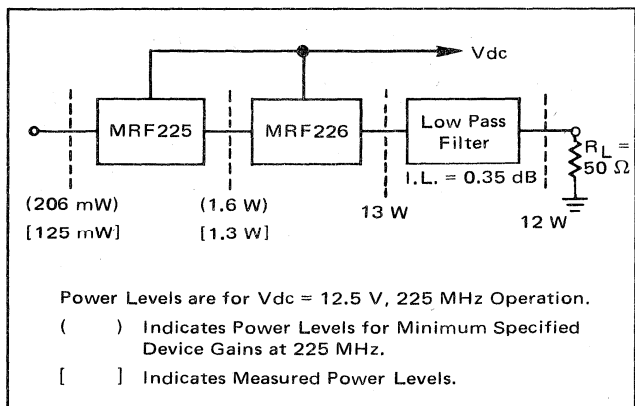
Vdc

MRF225

MRF226

Low Pass Filter

I.L. = 0.35 dB

$R_L = 50\ \Omega$

(206 mW)
[125 mW]

(1.6 W)
[1.3 W]

13 W

12 W

Power Levels are for Vdc = 12.5 V, 225 MHz Operation.

(    ) Indicates Power Levels for Minimum Specified Device Gains at 225 MHz.

[    ] Indicates Measured Power Levels.